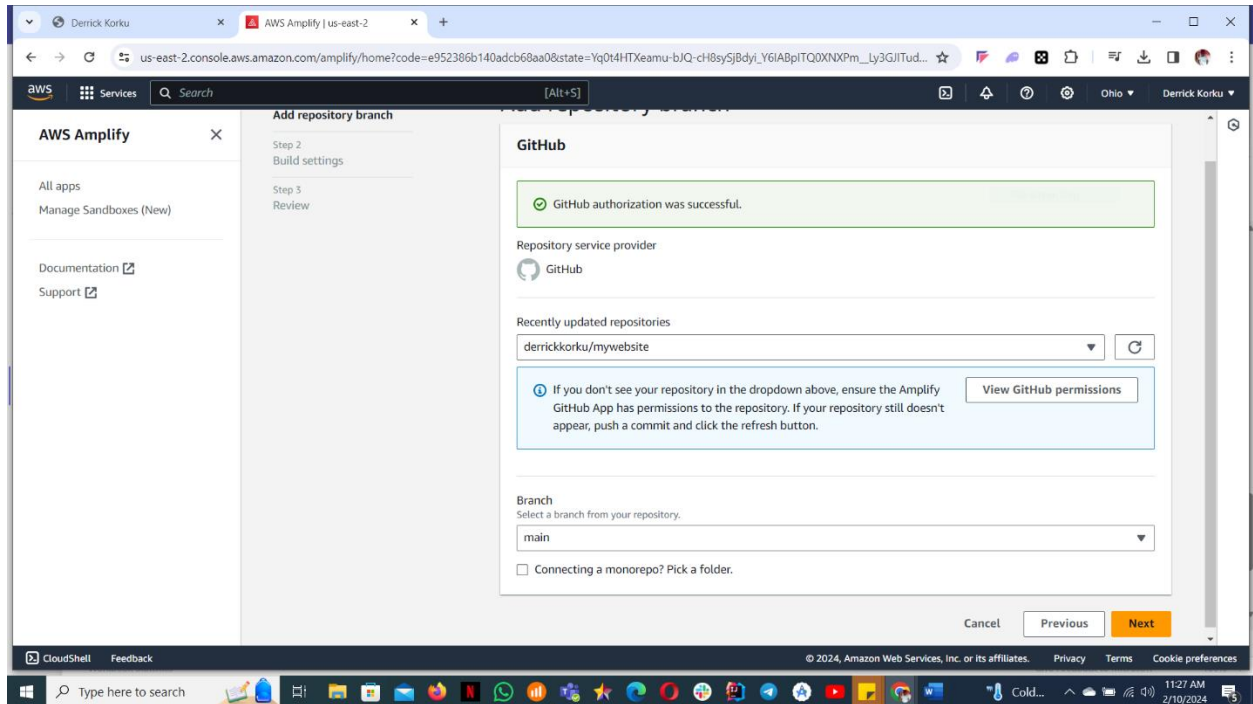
Derrick Korku
AWS Amplify | us-east-2
us-east-2.console.aws.amazon.com/amplify/home?code=e952386b140adcb68aa0&state=Yq0t4HTXeamu-bJQ-cH8sySJBdyi_Y6IABpITQ0XNXPm__Ly3GJITud...

aws Services Search [Alt+S] Ohio ▾ Derrick Korku ▾

AWS Amplify

All apps
Manage Sandboxes (New)

Documentation
Support

Add repository branch
Step 2
Build settings
Step 3
Review

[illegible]

GitHub

GitHub authorization was successful.

Repository service provider
GitHub

Recently updated repositories
derrickkorku/mywebsite

If you don't see your repository in the dropdown above, ensure the Amplify GitHub App has permissions to the repository. If your repository still doesn't appear, push a commit and click the refresh button.

View GitHub permissions

Branch
Select a branch from your repository.
main

Connecting a monorepo? Pick a folder.

Cancel Previous Next

CloudShell Feedback
© 2024, Amazon Web Services, Inc. or its affiliates. Privacy Terms Cookie preferences

Type here to search
Cold...
11:27 AM
2/10/2024